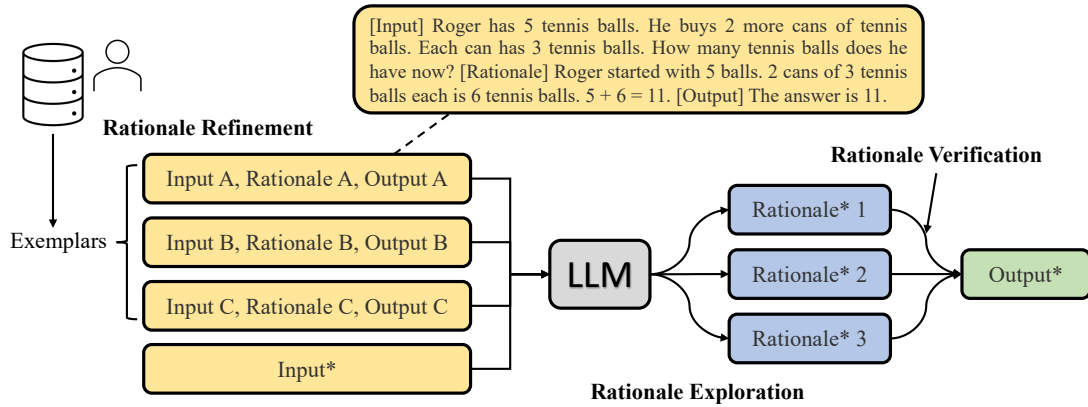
[Input] Roger has 5 tennis balls. He buys 2 more cans of tennis balls. Each can has 3 tennis balls. How many tennis balls does he have now? [Rationale] Roger started with 5 balls. 2 cans of 3 tennis balls each is 6 tennis balls. 5 + 6 = 11. [Output] The answer is 11.

Rationale Refinement

Exemplars

Input A, Rationale A, Output A

Input B, Rationale B, Output B

Input C, Rationale C, Output C

Input*

LLM

Rationale Verification

Rationale* 1

Rationale* 2

Rationale* 3

Output*

Rationale Exploration